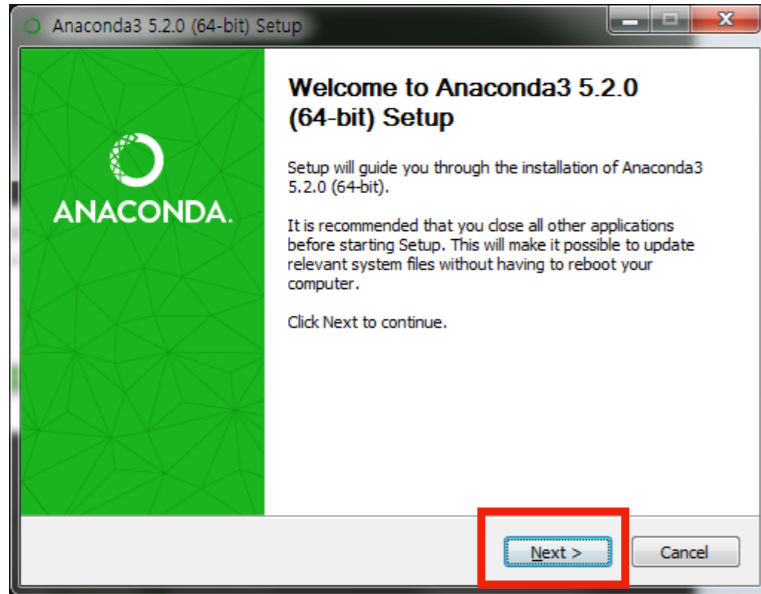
Anaconda3 5.2.0 (64-bit) Setup

ANACONDA.

Welcome to Anaconda3 5.2.0 (64-bit) Setup

Setup will guide you through the installation of Anaconda3 5.2.0 (64-bit).

It is recommended that you close all other applications before starting Setup. This will make it possible to update relevant system files without having to reboot your computer.

Click Next to continue.

Next >

Cancel